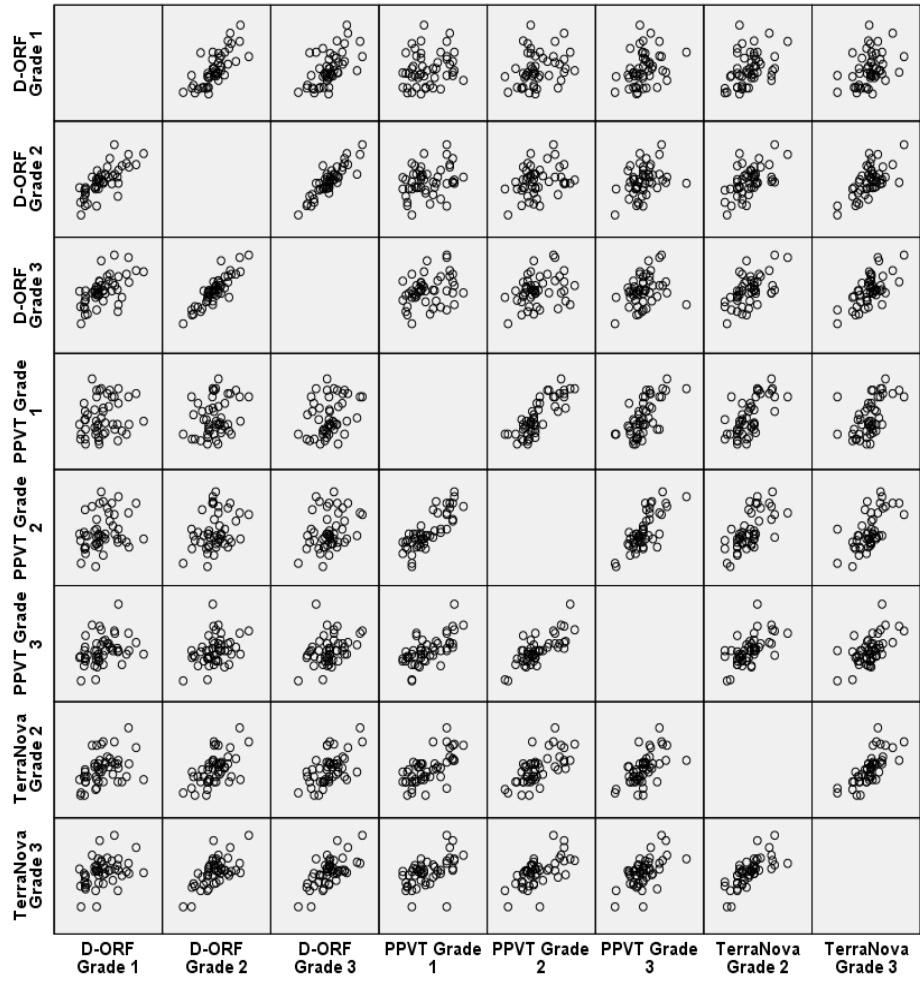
D-ORF Grade 1
D-ORF Grade 2
D-ORF Grade 3
PPVT Grade 1
PPVT Grade 2
PPVT Grade 3
TerraNova Grade 2
TerraNova Grade 3

D-ORF Grade 1
D-ORF Grade 2
D-ORF Grade 3
PPVT Grade 1
PPVT Grade 2
PPVT Grade 3
TerraNova Grade 2
TerraNova Grade 3